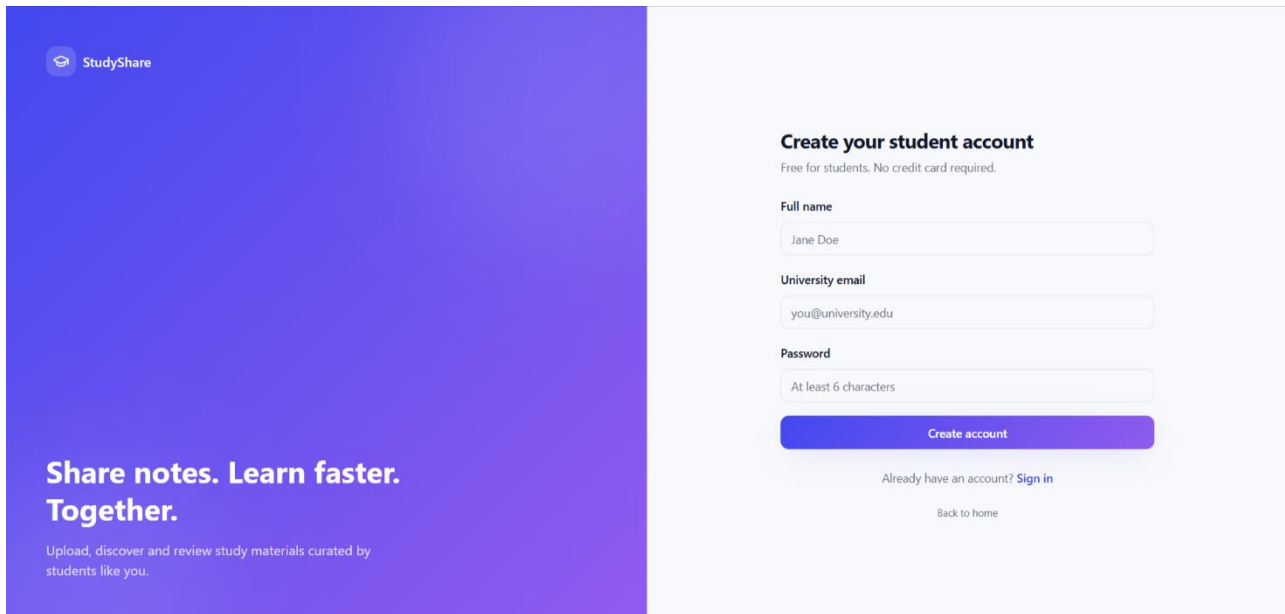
StudyShare

Share notes. Learn faster. Together.

Upload, discover and review study materials curated by students like you.

Create your student account

Free for students. No credit card required.

Full name

Jane Doe

University email

you@university.edu

Password

At least 6 characters

Create account

Already have an account? Sign in

Back to home